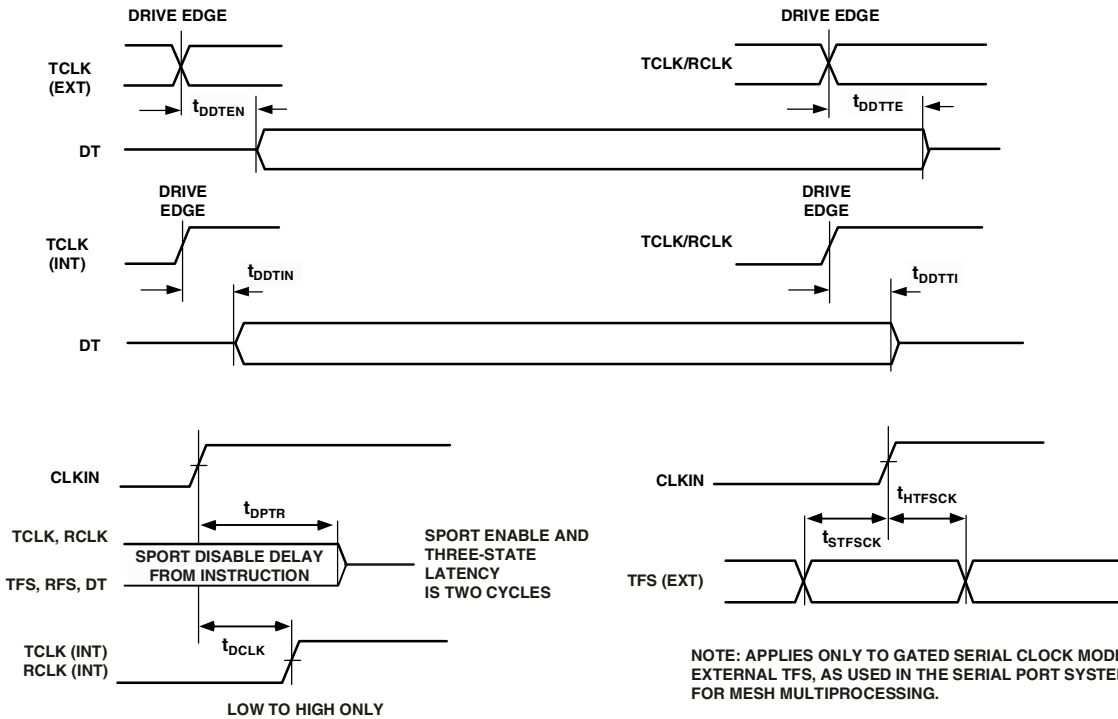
DRIVE EDGE

DRIVE EDGE

TCLK (EXT)

TCLK/RCLK

$t_{DDTEN}$

$t_{DDTTE}$

DT

DRIVE EDGE

DRIVE EDGE

TCLK (INT)

TCLK/RCLK

$t_{DDTIN}$

$t_{DDTTI}$

DT

CLKIN

$t_{DPTR}$

TCLK, RCLK

SPORT DISABLE DELAY FROM INSTRUCTION

TFS, RFS, DT

SPORT ENABLE AND THREE-STATE LATENCY IS TWO CYCLES

$t_{DCLK}$

TCLK (INT)
RCLK (INT)

LOW TO HIGH ONLY

CLKIN

$t_{HTFSCK}$

$t_{STFSCK}$

TFS (EXT)

NOTE: APPLIES ONLY TO GATED SERIAL CLOCK MOD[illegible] EXTERNAL TFS, AS USED IN THE SERIAL PORT SYSTE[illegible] FOR MESH MULTIPROCESSING.